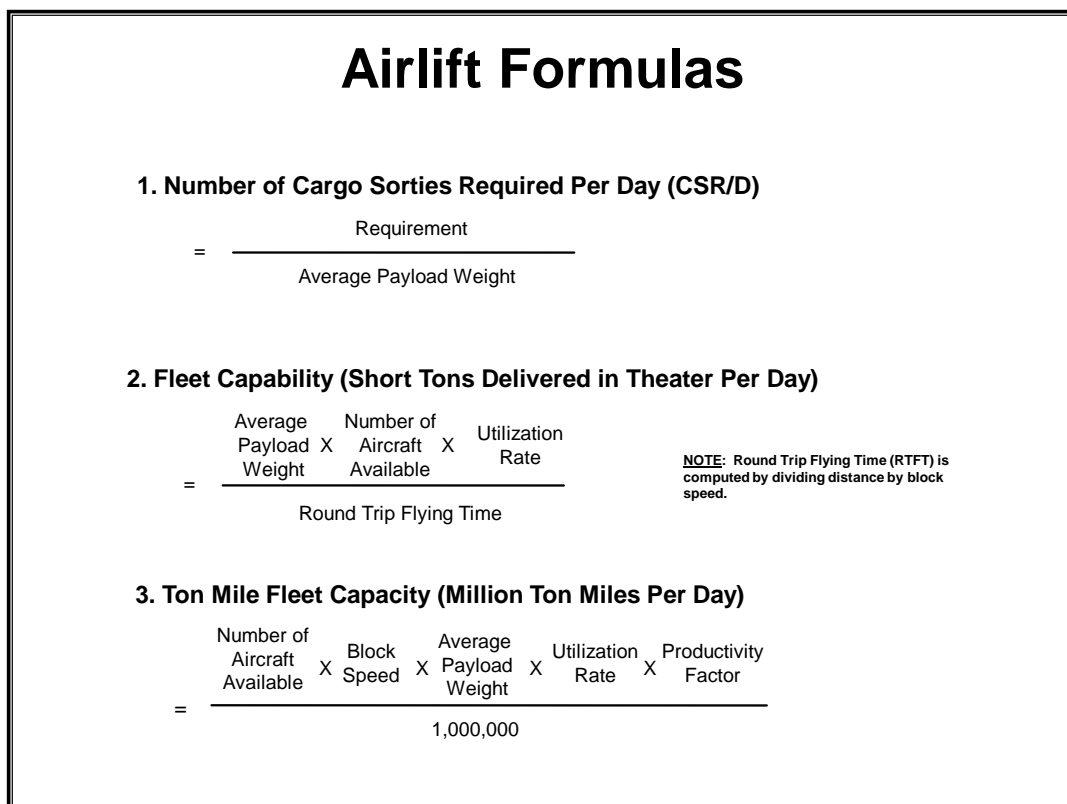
Airlift Formulas

1. Number of Cargo Sorties Required Per Day (CSR/D)

$= \frac{\text{Requirement}}{\text{Average Payload Weight}}$

2. Fleet Capability (Short Tons Delivered in Theater Per Day)

$= \frac{\text{Average Payload Weight} \times \text{Number of Aircraft Available} \times \text{Utilization Rate}}{\text{Round Trip Flying Time}}$

NOTE: Round Trip Flying Time (RTFT) is computed by dividing distance by block speed.

3. Ton Mile Fleet Capacity (Million Ton Miles Per Day)

$= \frac{\text{Number of Aircraft Available} \times \text{Block Speed} \times \text{Average Payload Weight} \times \text{Utilization Rate} \times \text{Productivity Factor}}{1,000,000}$